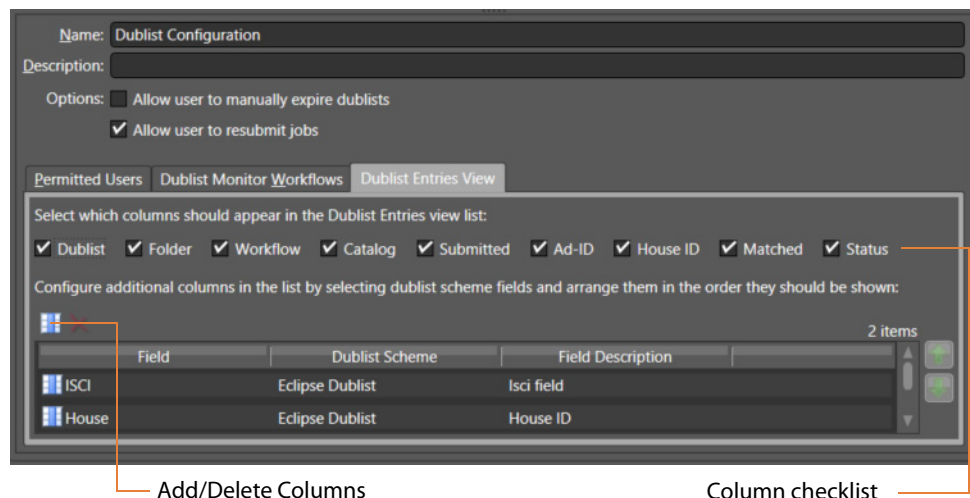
Name: Dublist Configuration

Description:

Options: Allow user to manually expire dublists

✓ Allow user to resubmit jobs

Permitted Users | Dublist Monitor Workflows | Dublist Entries View

Select which columns should appear in the Dublist Entries view list:

✓ Dublist ✓ Folder ✓ Workflow ✓ Catalog ✓ Submitted ✓ Ad-ID ✓ House ID ✓ Matched ✓ Status

Configure additional columns in the list by selecting dublist scheme fields and arrange them in the order they should be shown:

2 items

| Field | Dublist Scheme | Field Description | |
|---|---|---|---|
| ISCI | Eclipse Dublist | Isci field | |
| House | Eclipse Dublist | House ID | |

Add/Delete Columns

Column checklist